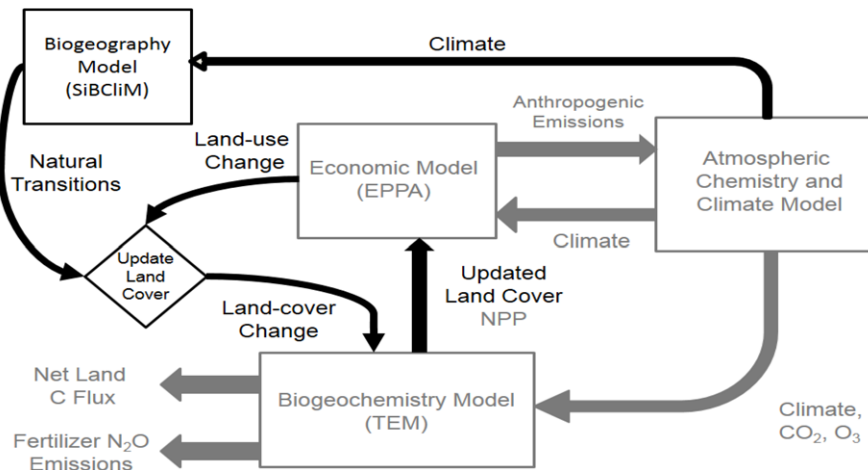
Biogeography Model (SiBCliM)

Climate

Anthropogenic Emissions

Land-use Change

Natural Transitions

Economic Model (EPPA)

Atmospheric Chemistry and Climate Model

Climate

Update Land Cover

Updated Land Cover
NPP

Land-cover Change

Net Land C Flux

Biogeochemistry Model (TEM)

Climate, $CO_2$, $O_3$

Fertilizer $N_2O$ Emissions